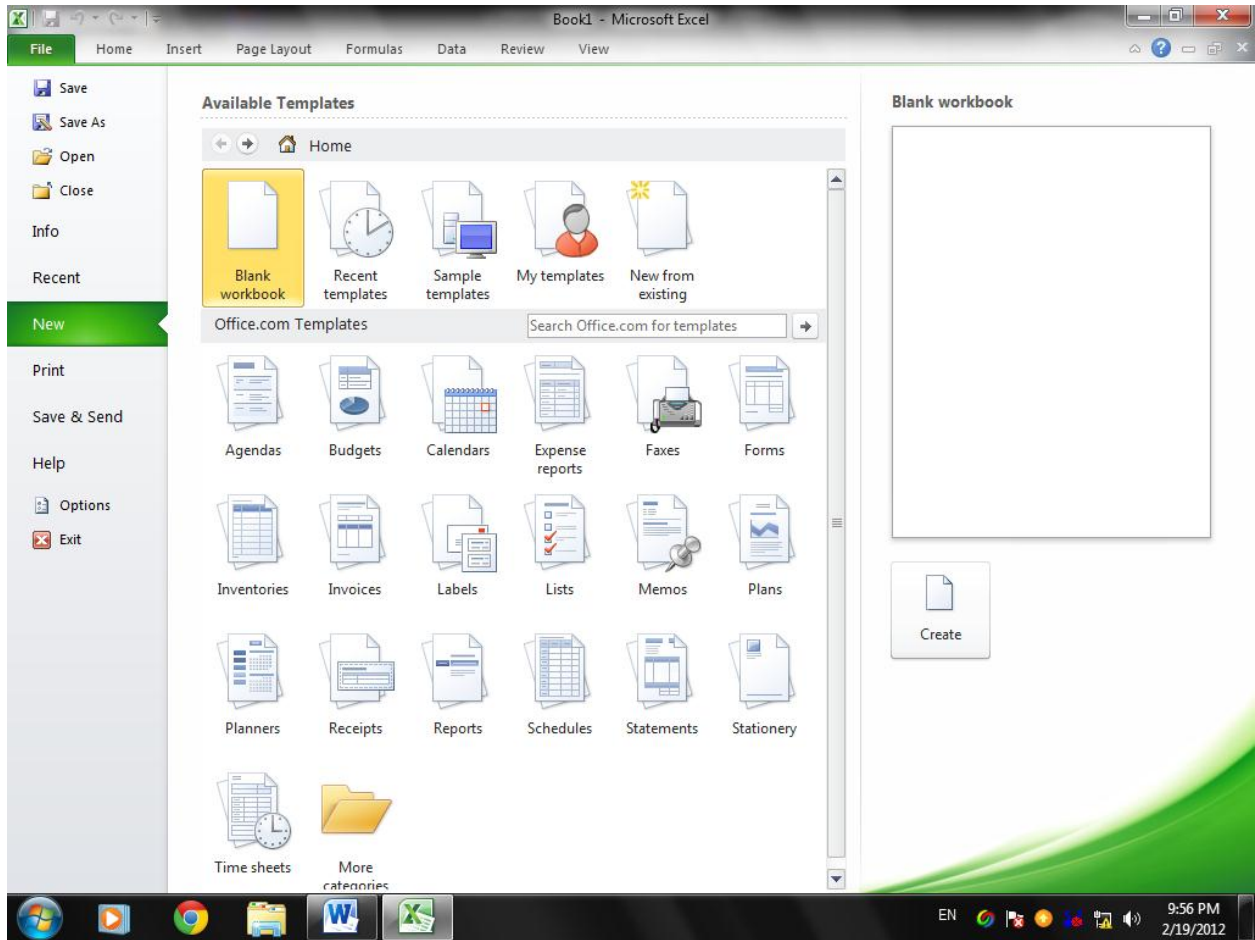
Book1 - Microsoft Excel

File
Home
Insert
Page Layout
Formulas
Data
Review
View

Save
Save As
Open
Close
Info
Recent
New
Print
Save & Send
Help
Options
Exit

Available Templates

Home

Blank workbook
Recent templates
Sample templates
My templates
New from existing

Office.com Templates
Search Office.com for templates

Agendas
Budgets
Calendars
Expense reports
Faxes
Forms
Inventories
Invoices
Labels
Lists
Memos
Plans
Planners
Receipts
Reports
Schedules
Statements
Stationery
Time sheets
More categories

Blank workbook

Create

EN
9:56 PM
2/19/2012